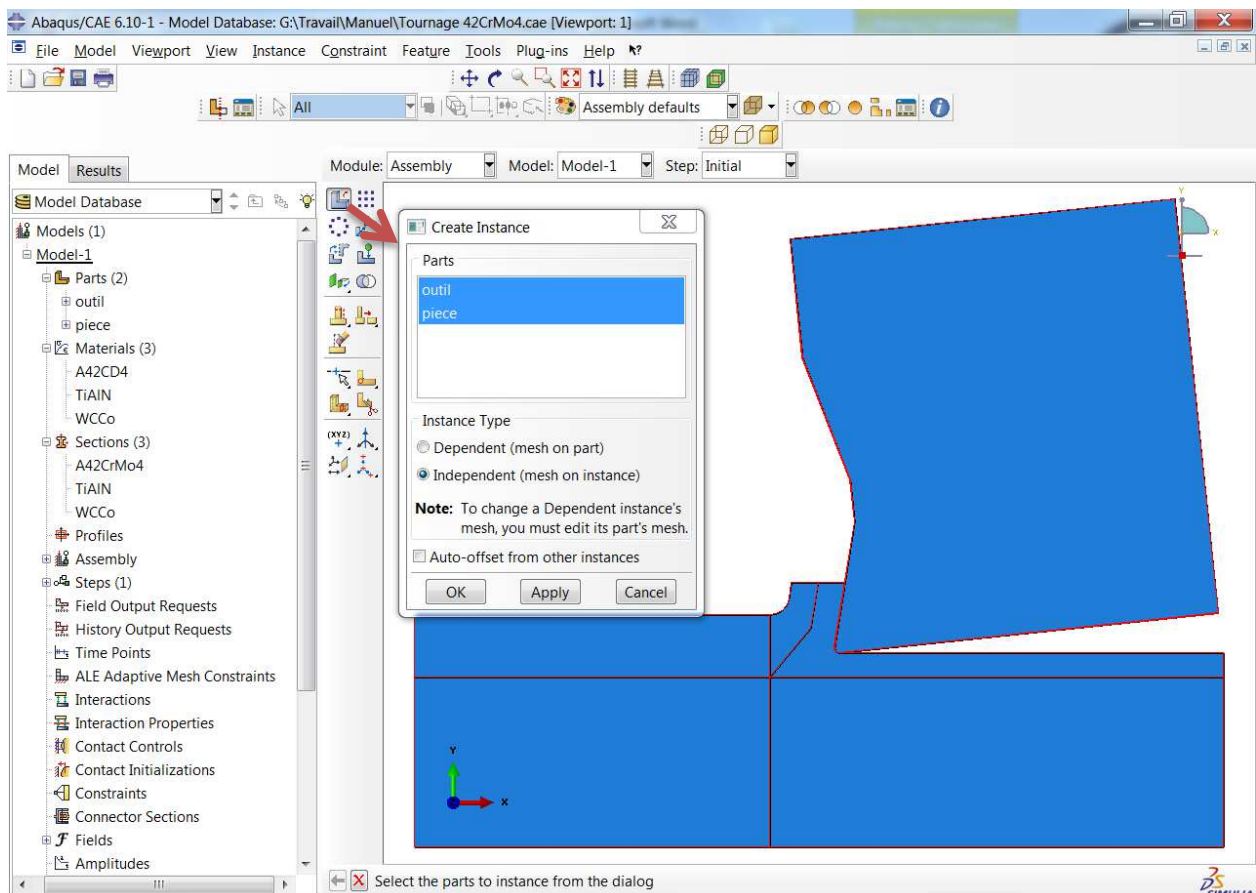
Abaqus/CAE 6.10-1 - Model Database: G:\Travail\Manuel\Tournage 42CrMo4.cae [Viewport: 1]

File Model Viewport View Instance Constraint Feature Tools Plug-ins Help

All

Assembly defaults

Model Results

Module: Assembly Model: Model-1 Step: Initial

Model Database

Models (1)
Model-1
Parts (2)
outil
piece
Materials (3)
A42CD4
TiAIN
WCCo
Sections (3)
A42CrMo4
TiAIN
WCCo
Profiles
Assembly
Steps (1)
Field Output Requests
History Output Requests
Time Points
ALE Adaptive Mesh Constraints
Interactions
Interaction Properties
Contact Controls
Contact Initializations
Constraints
Connector Sections
Fields
Amplitudes

Create Instance

Parts
outil
piece

Instance Type
Dependent (mesh on part)
Independent (mesh on instance)

Note: To change a Dependent instance's mesh, you must edit its part's mesh.

Auto-offset from other instances

OK Apply Cancel

Y
X

Select the parts to instance from the dialog